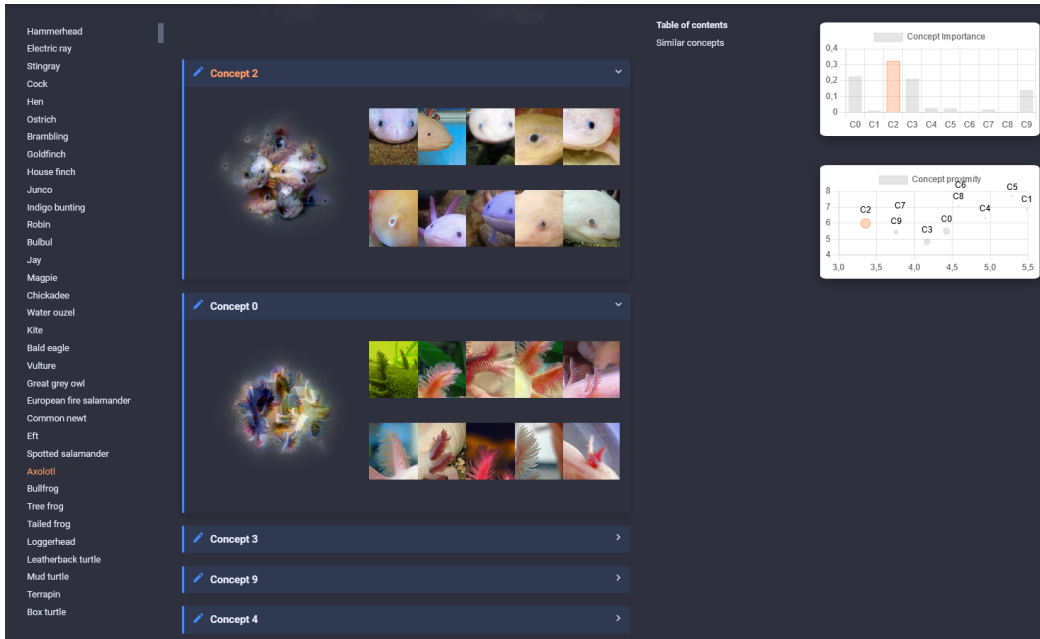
Hammerhead
Electric ray
Stingray
Cock
Hen
Ostrich
Brambling
Goldfinch
House finch
Junco
Indigo bunting
Robin
Bulbul
Jay
Magpie
Chickadee
Water ouzel
Kite
Bald eagle
Vulture
Great grey owl
European fire salamander
Common newt
Eft
Spotted salamander
Axolotl
Bullfrog
Tree frog
Tailed frog
Loggerhead
Leatherback turtle
Mud turtle
Terrapin
Box turtle

Concept 2

Concept 0

Concept 3

Concept 9

Concept 4

Table of contents
Similar concepts

Concept Importance
0,4
0,3
0,2
0,1
0
C0 C1 C2 C3 C4 C5 C6 C7 C8 C9

Concept proximity
8
7
6
5
4
3,0 3,5 4,0 4,5 5,0 5,5
C2 C7 C9 C3 C0 C6 C8 C4 C5 C1